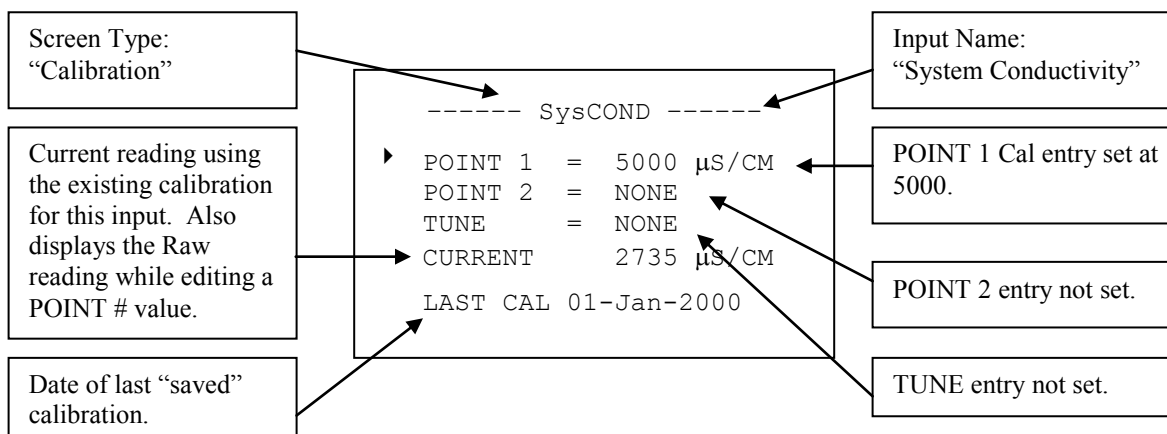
Screen Type: “Calibration”

Input Name: “System Conductivity”

------ SysCOND ------

POINT 1 = 5000 µS/CM
POINT 2 = NONE
TUNE = NONE
CURRENT 2735 µS/CM

LAST CAL 01-Jan-2000

Current reading using the existing calibration for this input. Also displays the Raw reading while editing a POINT # value.

POINT 1 Cal entry set at 5000.

POINT 2 entry not set.

Date of last “saved” calibration.

TUNE entry not set.